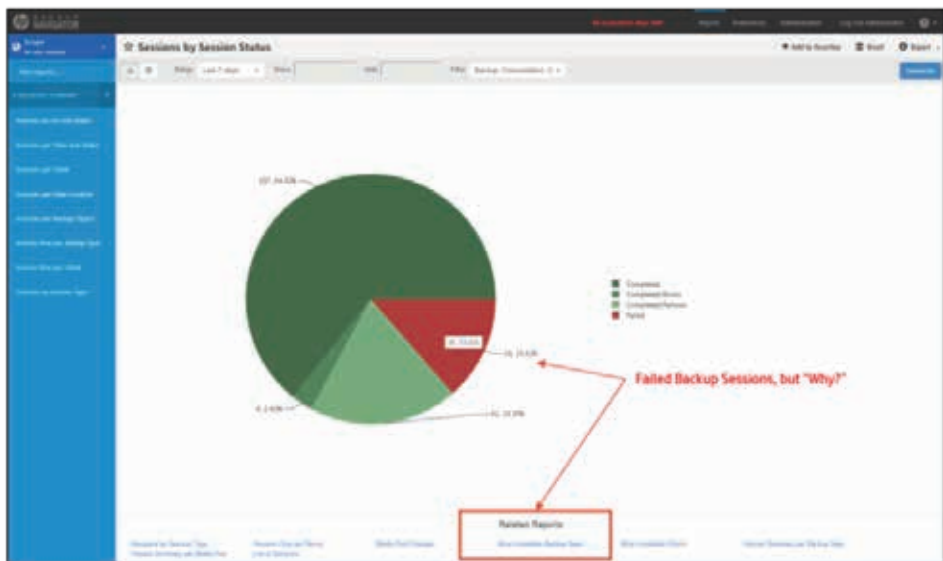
Sessions by Session Status

Add to favorites  Excel  Export

Last 7 days

Backup, Consolidation, C

227, 64.83%

Completed
Completed/Errors
Completed/Failures
Failed

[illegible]

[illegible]

Failed Backup Sessions, but "Why?"

4, 1.43%

61, 18.39%

Related Reports

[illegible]